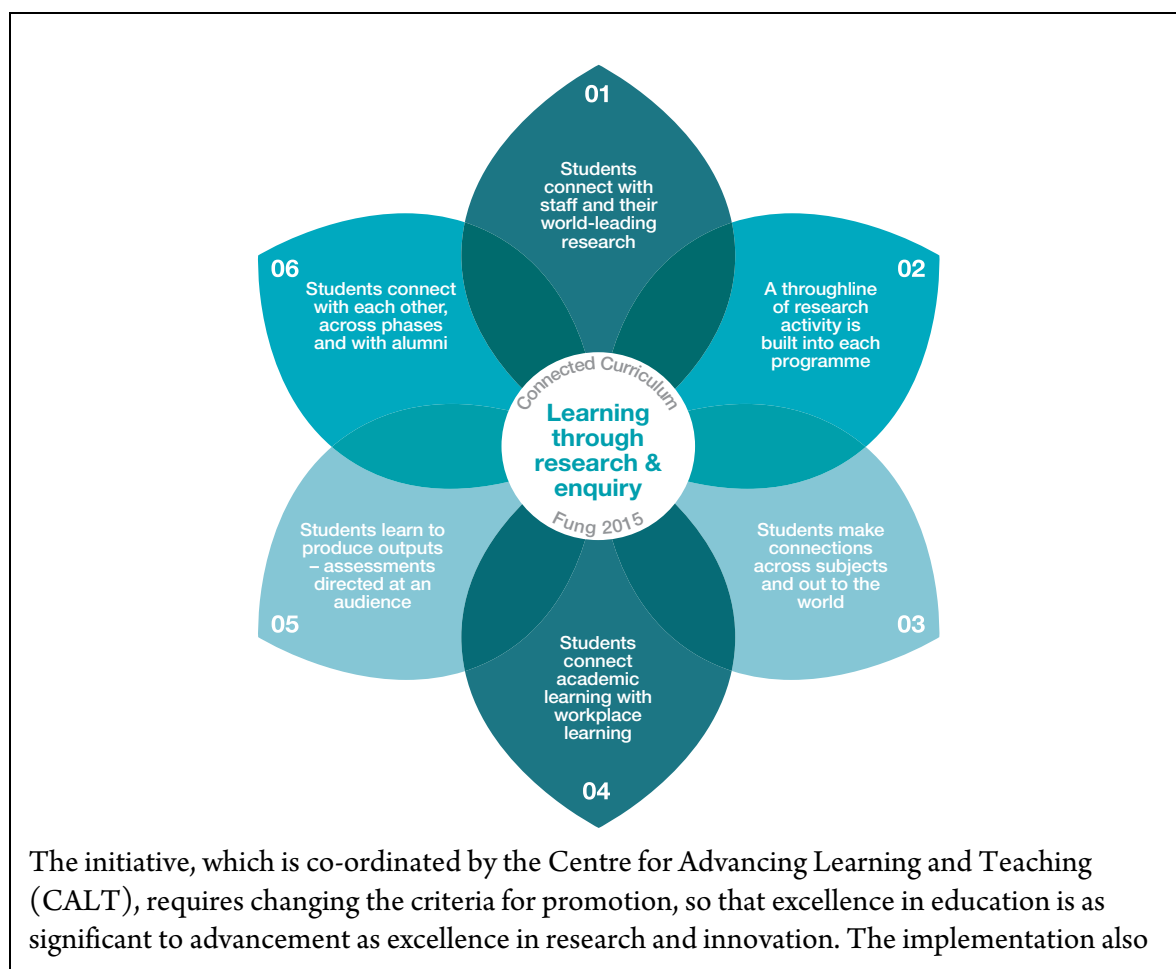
Connected Curriculum

Learning through research & enquiry

Fung 2015

01
Students connect with staff and their world-leading research

02
A throughline of research activity is built into each programme

03
Students make connections across subjects and out to the world

04
Students connect academic learning with workplace learning

05
Students learn to produce outputs – assessments directed at an audience

06
Students connect with each other, across phases and with alumni

The initiative, which is co-ordinated by the Centre for Advancing Learning and Teaching (CALT), requires changing the criteria for promotion, so that excellence in education is as significant to advancement as excellence in research and innovation. The implementation also